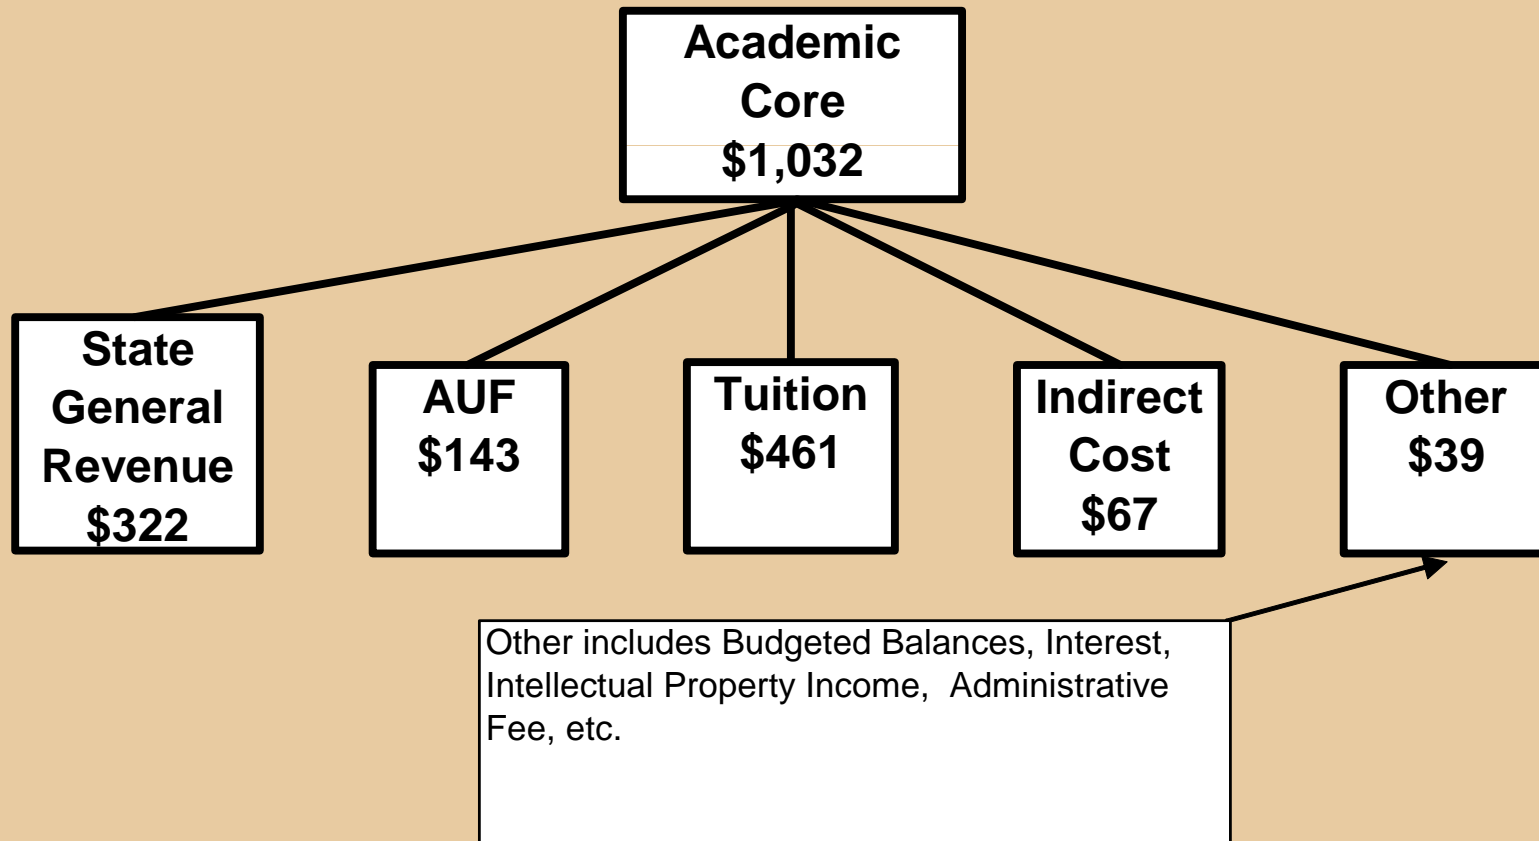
Academic Core $1,032

State General Revenue $322

AUF $143

Tuition $461

Indirect Cost $67

Other $39

Other includes Budgeted Balances, Interest, Intellectual Property Income, Administrative Fee, etc.